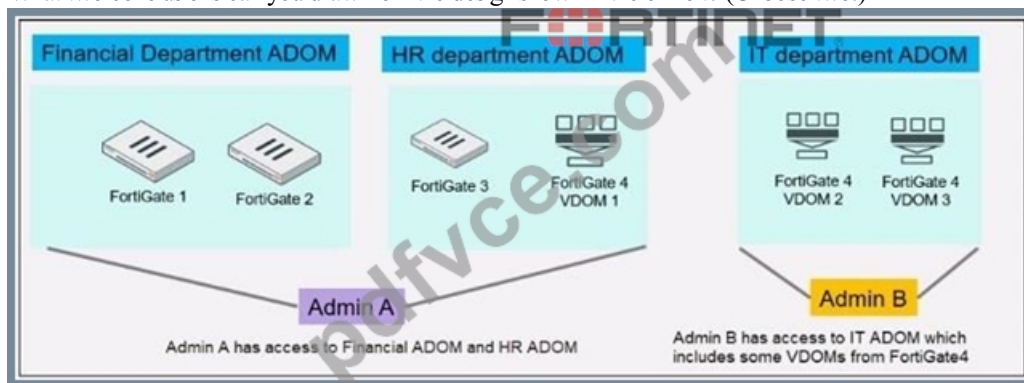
FORTINET

Financial Department ADOM

FortiGate 1

FortiGate 2

HR department ADOM

FortiGate 3

FortiGate 4 VDOM 1

IT department ADOM

FortiGate 4 VDOM 2

FortiGate 4 VDOM 3

Admin A

Admin A has access to Financial ADOM and HR ADOM

Admin B

Admin B has access to IT ADOM which includes some VDOMs from FortiGate4

pdfvce.com